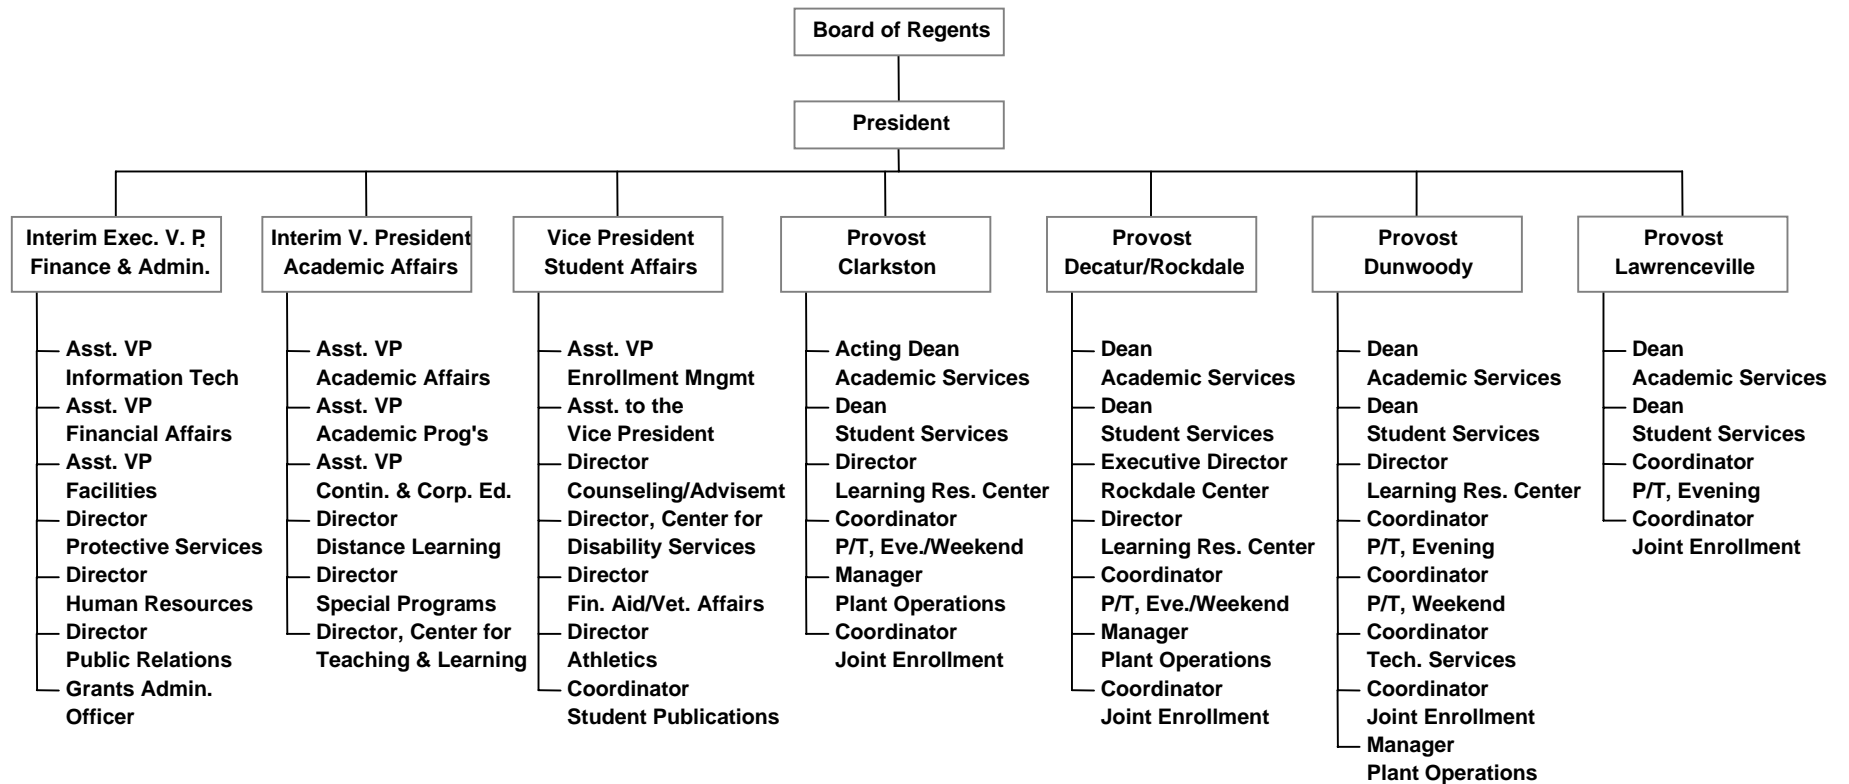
Board of Regents

President

Interim Exec. V. P. Finance & Admin.

Asst. VP Information Tech
Asst. VP Financial Affairs
Asst. VP Facilities
Director Protective Services
Director Human Resources
Director Public Relations
Grants Admin. Officer

Interim V. President Academic Affairs

Asst. VP Academic Affairs
Asst. VP Academic Prog's
Asst. VP Contin. & Corp. Ed.
Director Distance Learning
Director Special Programs
Director, Center for Teaching & Learning

Vice President Student Affairs

Asst. VP Enrollment Mngmt
Asst. to the Vice President
Director Counseling/Advisemt
Director, Center for Disability Services
Director Fin. Aid/Vet. Affairs
Director Athletics
Coordinator Student Publications

Provost Clarkston

Acting Dean Academic Services
Dean Student Services
Director Learning Res. Center
Coordinator P/T, Eve./Weekend
Manager Plant Operations
Coordinator Joint Enrollment

Provost Decatur/Rockdale

Dean Academic Services
Dean Student Services
Executive Director Rockdale Center
Director Learning Res. Center
Coordinator P/T, Eve./Weekend
Manager Plant Operations
Coordinator Joint Enrollment

Provost Dunwoody

Dean Academic Services
Dean Student Services
Director Learning Res. Center
Coordinator P/T, Evening
Coordinator P/T, Weekend
Coordinator Tech. Services
Coordinator Joint Enrollment
Manager Plant Operations

Provost Lawrenceville

Dean Academic Services
Dean Student Services
Coordinator P/T, Evening
Coordinator Joint Enrollment